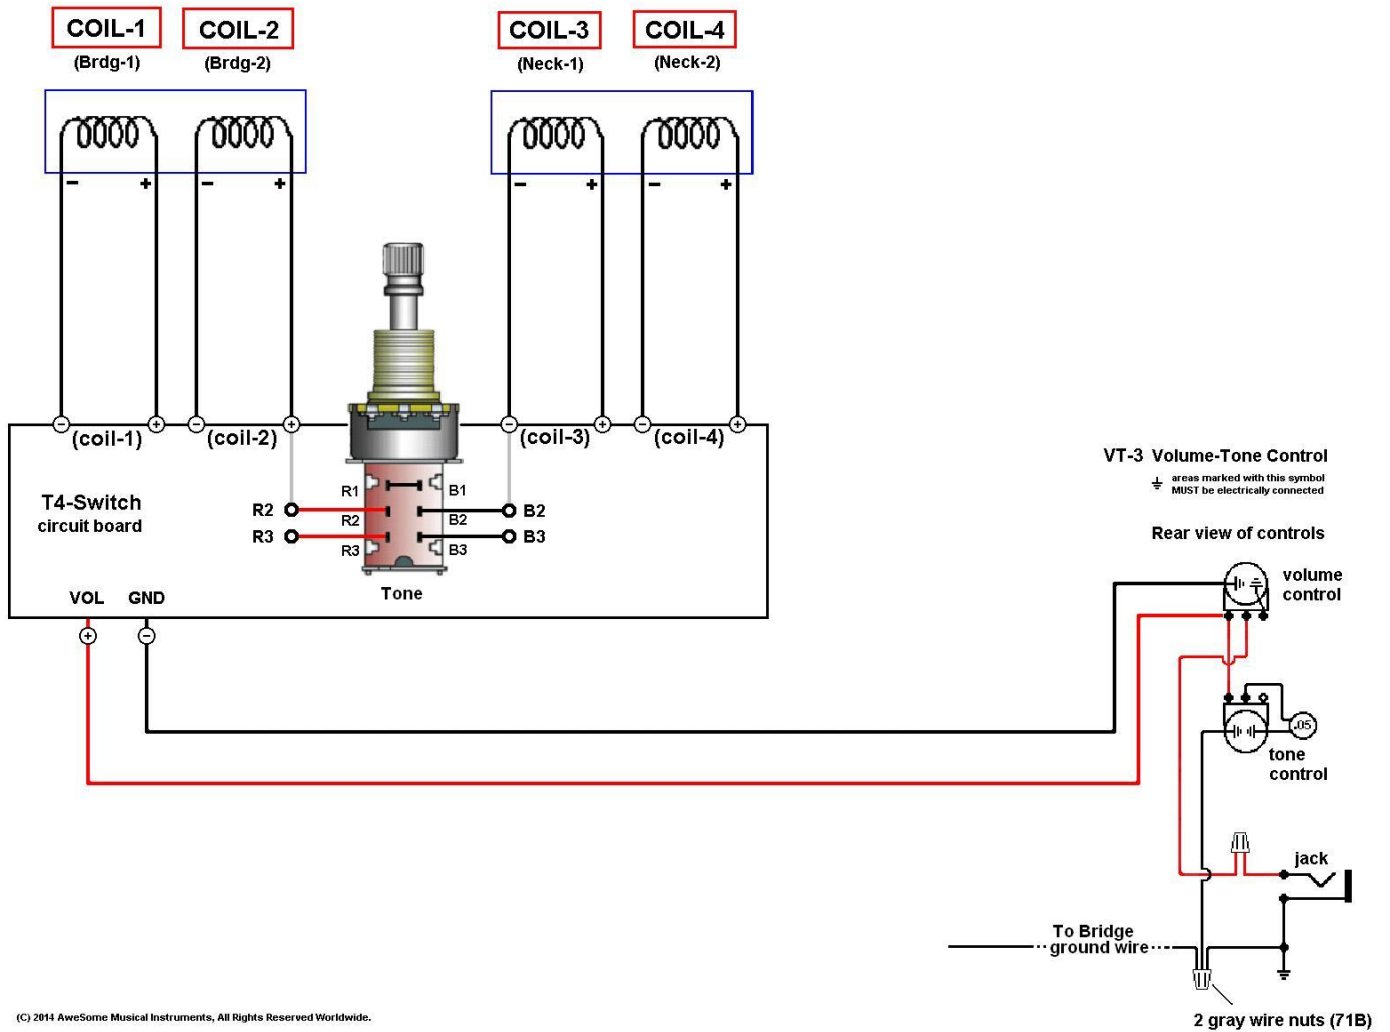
COIL-1
(Brdg-1)
COIL-2
(Brdg-2)
COIL-3
(Neck-1)
COIL-4
(Neck-2)

− +
− +
− +
− +

(coil-1)
(coil-2)
(coil-3)
(coil-4)

T4-Switch
circuit board

R1
R2
R3
B1
B2
B3
R2
R3
B2
B3

Tone

VOL
GND

VT-3 Volume-Tone Control
areas marked with this symbol MUST be electrically connected

Rear view of controls

volume control

.05

tone control

jack

To Bridge ground wire

2 gray wire nuts (71B)

(C) 2014 AweSome Musical Instruments, All Rights Reserved Worldwide.